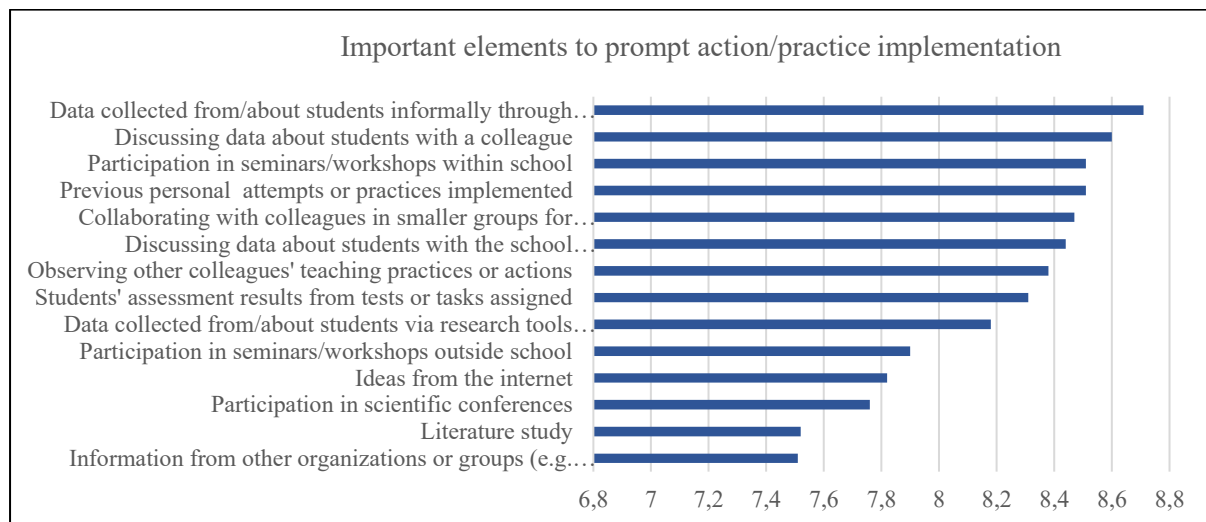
Important elements to prompt action/practice implementation

Data collected from/about students informally through…
Discussing data about students with a colleague
Participation in seminars/workshops within school
Previous personal attempts or practices implemented
Collaborating with colleagues in smaller groups for…
Discussing data about students with the school…
Observing other colleagues' teaching practices or actions
Students' assessment results from tests or tasks assigned
Data collected from/about students via research tools…
Participation in seminars/workshops outside school
Ideas from the internet
Participation in scientific conferences
Literature study
Information from other organizations or groups (e.g.…

6,8 7 7,2 7,4 7,6 7,8 8 8,2 8,4 8,6 8,8